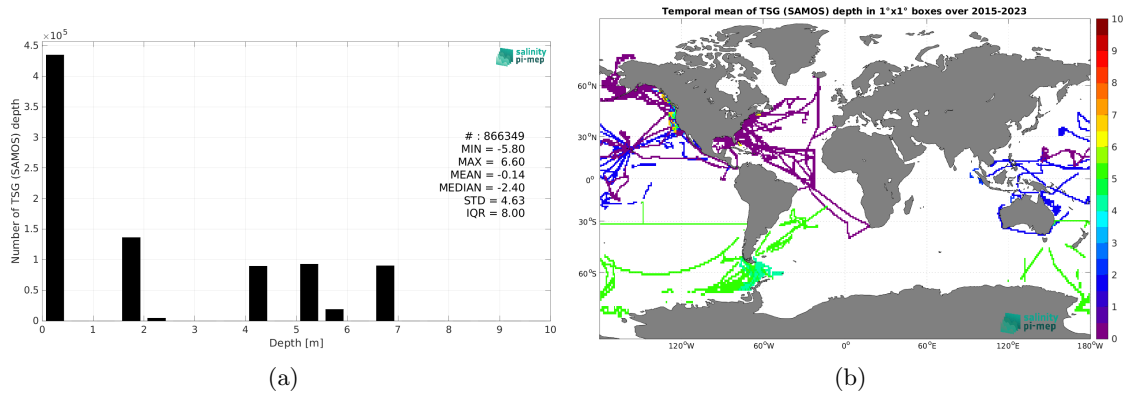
$4.5 \times 10^5$
4
3.5
3
2.5
2
1.5
1
0.5
0

Number of TSG (SAMOS) depth

salinity pi-mep

# : 866349
MIN = -5.80
MAX = 6.60
MEAN = -0.14
MEDIAN = -2.40
STD = 4.63
IQR = 8.00

0 1 2 3 4 5 6 7 8 9 10
Depth [m]

(a)

Temporal mean of TSG (SAMOS) depth in 1°x1° boxes over 2015-2023

60°N
30°N
0°
30°S
60°S

120°W 60°W 0° 60°E 120°E 180°W

salinity pi-mep

10
9
8
7
6
5
4
3
2
1
0

(b)